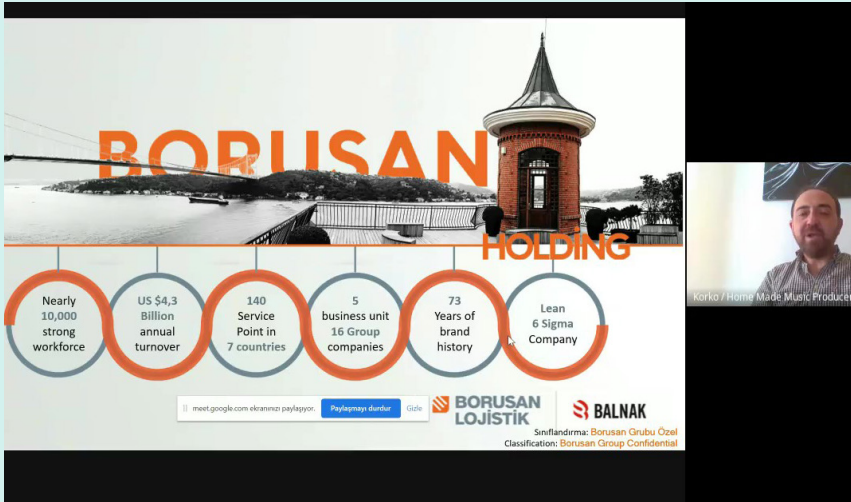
BORUSAN HOLDING

Nearly 10,000 strong workforce

US $4,3 Billion annual turnover

140 Service Point in 7 countries

5 business unit 16 Group companies

73 Years of brand history

Lean 6 Sigma Company

meet.google.com ekranınızı paylaşıyor. Paylaşmayı durdur Gizle

BORUSAN LOJİSTİK

BALNAK

Sınıflandırma: Borusan Grubu Özel
Classification: Borusan Group Confidential

Korko / Home Made Music Producer